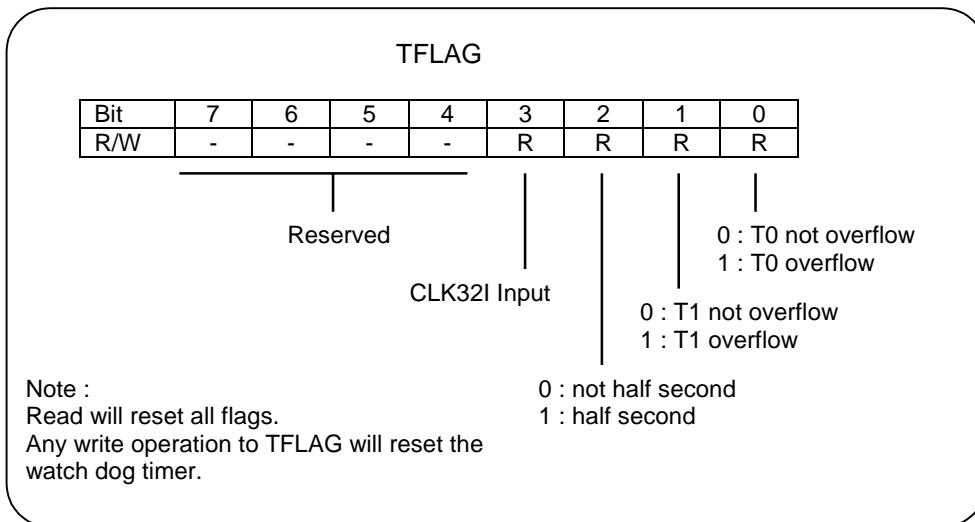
TFLAG

| Bit | 7 | 6 | 5 | 4 | 3 | 2 | 1 | 0 |
|---|---|---|---|---|---|---|---|---|
| R/W | - | - | - | - | R | R | R | R |

Reserved

CLK32I Input

0 : T0 not overflow
1 : T0 overflow

0 : T1 not overflow
1 : T1 overflow

0 : not half second
1 : half second

Note :
Read will reset all flags.
Any write operation to TFLAG will reset the watch dog timer.